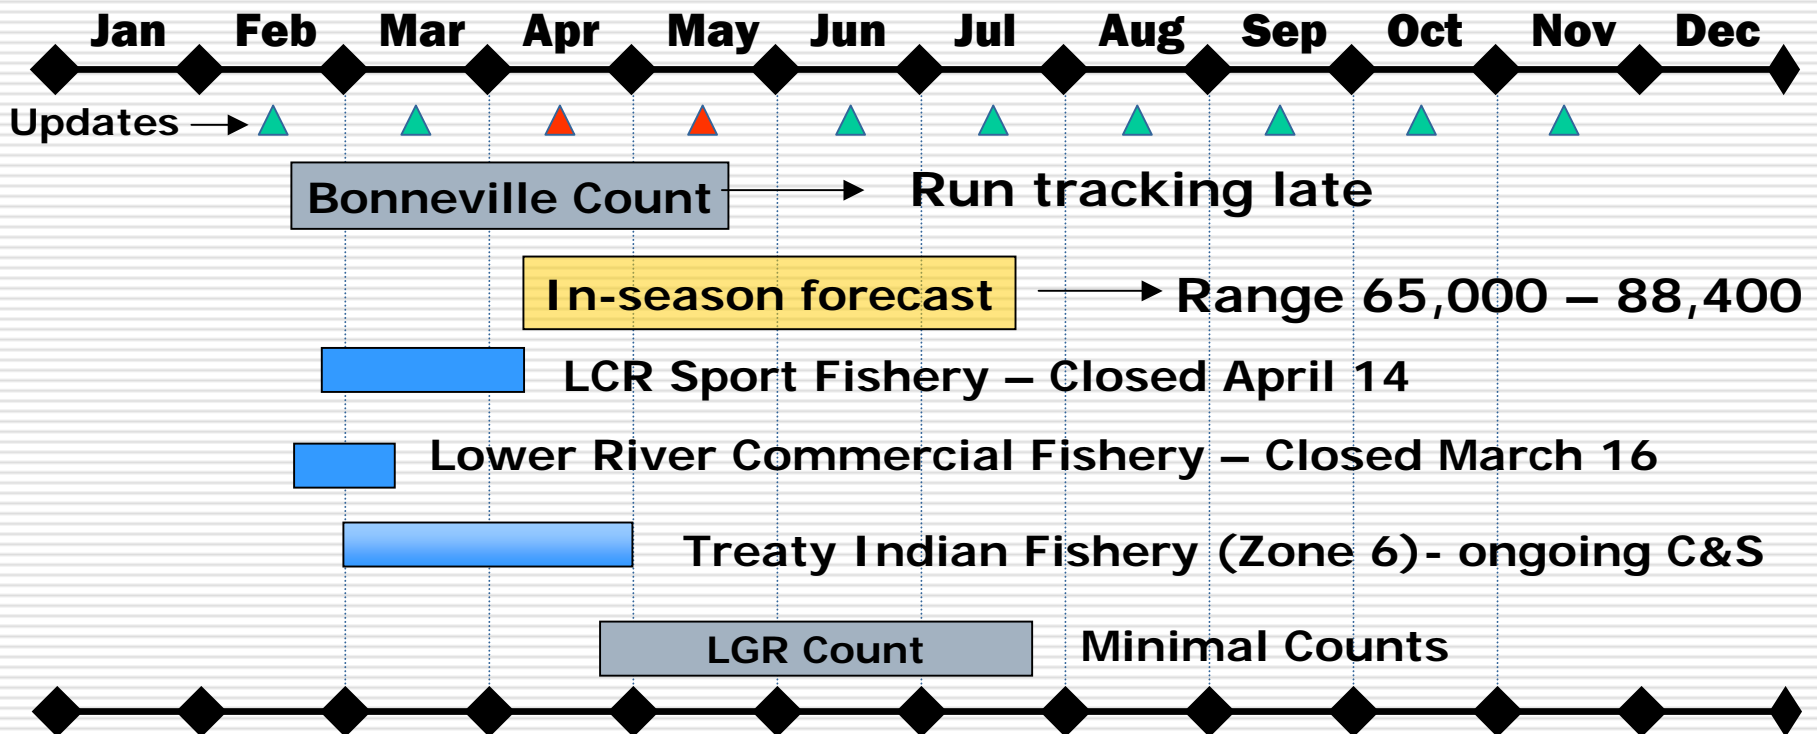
Jan Feb Mar Apr May Jun Jul Aug Sep Oct Nov Dec

Updates

Bonneville Count

Run tracking late

In-season forecast

Range 65,000 – 88,400

LCR Sport Fishery – Closed April 14

Lower River Commercial Fishery – Closed March 16

Treaty Indian Fishery (Zone 6)- ongoing C&S

LGR Count

Minimal Counts